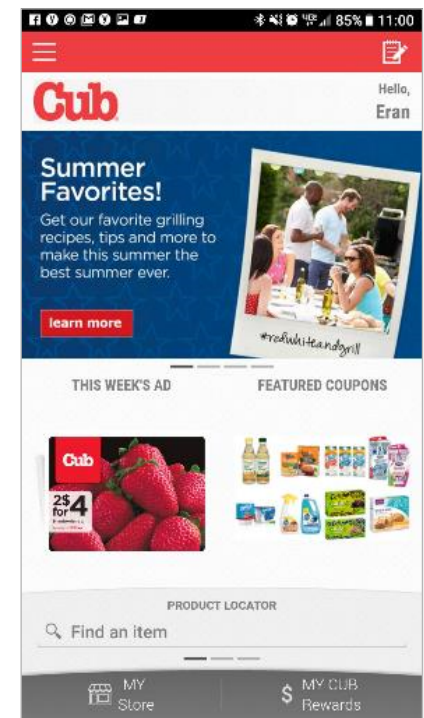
85% 11:00

Cub

Hello, Eran

Summer Favorites!

Get our favorite grilling recipes, tips and more to make this summer the best summer ever.

learn more

#redwhiteandgrill

THIS WEEK'S AD

FEATURED COUPONS

Cub

2$ for 4

PRODUCT LOCATOR

Find an item

MY Store

MY CUB Rewards